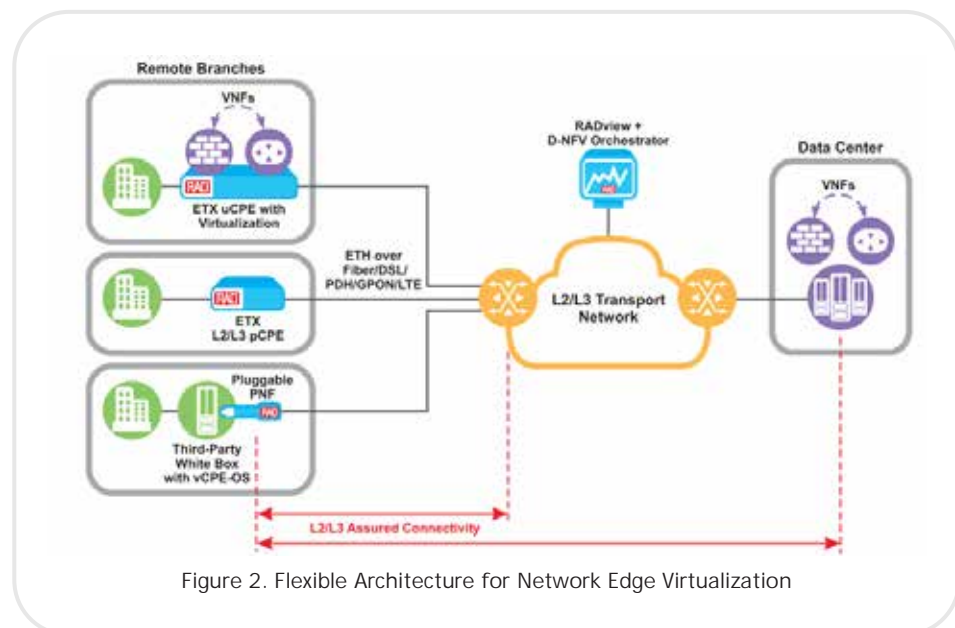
Remote Branches

VNFs

RAD

ETX uCPE with Virtualization

RADview + D-NFV Orchestrator

RAD

Data Center

VNFs

ETH over Fiber/DSL/ PDH/GPON/LTE

RAD

ETX L2/L3 pCPE

L2/L3 Transport Network

Pluggable PNF

RAD

Third-Party White Box with vCPE-OS

L2/L3 Assured Connectivity

Figure 2. Flexible Architecture for Network Edge Virtualization